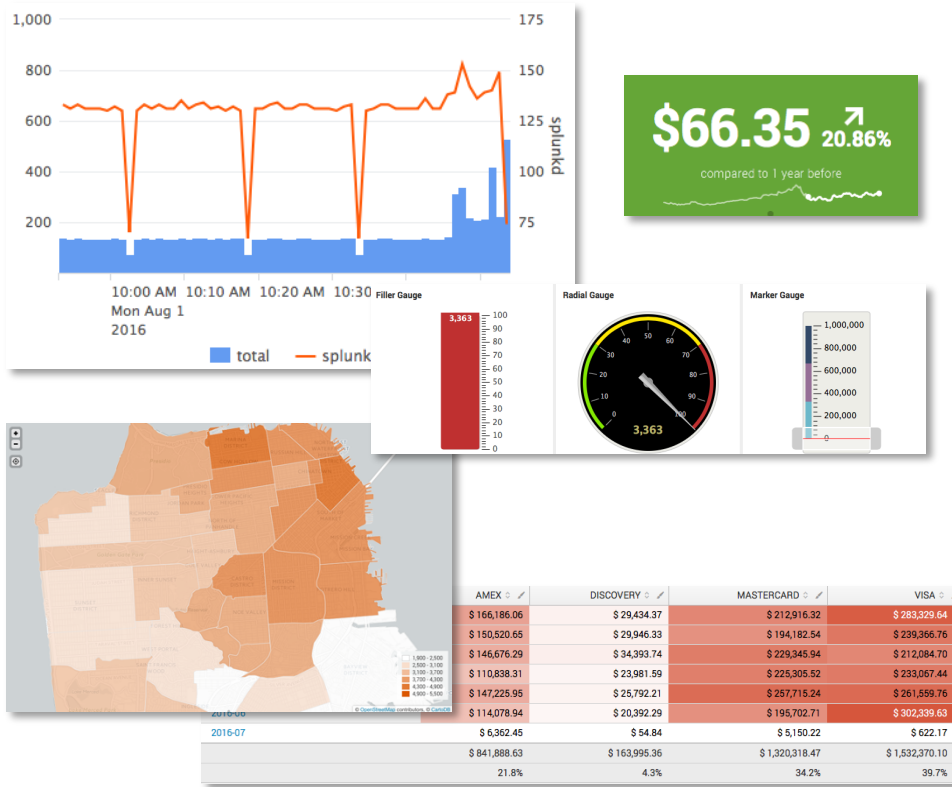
1,000
800
600
400
200
175
150
125
100
75
splunkd
10:00 AM
Mon Aug 1
2016
10:10 AM
10:20 AM
10:30
total
splunk

$66.35 ↗ 20.86%
compared to 1 year before

Filler Gauge
3,363
100
90
80
70
60
50
40
30
20
10
0

Radial Gauge
0
10
20
30
40
50
60
70
80
90
100
3,363

Marker Gauge
1,000,000
800,000
600,000
400,000
200,000
0

+
-
1,900 - 2,500
2,500 - 3,100
3,100 - 3,700
3,700 - 4,300
4,300 - 4,900
4,900 - 5,500
© OpenStreetMap contributors, © CartoDB

| | AMEX | DISCOVERY | MASTERCARD | VISA |
|---|---|---|---|---|
| | $ 166,186.06 | $ 29,434.37 | $ 212,916.32 | $ 283,329.64 |
| | $ 150,520.65 | $ 29,946.33 | $ 194,182.54 | $ 239,366.76 |
| | $ 146,676.29 | $ 34,393.74 | $ 229,345.94 | $ 212,084.70 |
| | $ 110,838.31 | $ 23,981.59 | $ 225,305.52 | $ 233,067.44 |
| | $ 147,225.95 | $ 25,792.21 | $ 257,715.24 | $ 261,559.76 |
| 2016-06 | $ 114,078.94 | $ 20,392.29 | $ 195,702.71 | $ 302,339.63 |
| 2016-07 | $ 6,362.45 | $ 54.84 | $ 5,150.22 | $ 622.17 |
| | $ 841,888.63 | $ 163,995.36 | $ 1,320,318.47 | $ 1,532,370.10 |
| | 21.8% | 4.3% | 34.2% | 39.7% |